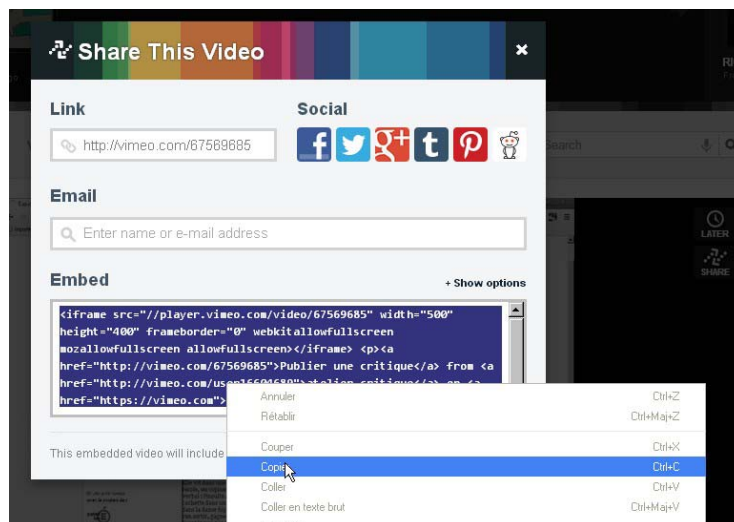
Share This Video

Link

http://vimeo.com/67569685

Social

Email

Enter name or e-mail address

Embed

+ Show options

<iframe src="//player.vimeo.com/video/67569685" width="500" height="400" frameborder="0" webkitallowfullscreen mozallowfullscreen allowfullscreen></iframe> <p><a href="http://vimeo.com/67569685">Publier une critique</a> from <a href="http://vimeo.com/user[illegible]">atelier critique</a> on <a href="https://vimeo.com">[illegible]

This embedded video will include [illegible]

Annuler Ctrl+Z
Rétablir Ctrl+Maj+Z
Couper Ctrl+X
Copier Ctrl+C
Coller Ctrl+V
Coller en texte brut Ctrl+Maj+V

Search

LATER

SHARE